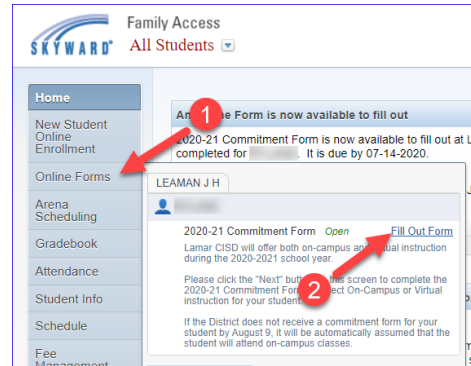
SKYWARD® Family Access
All Students

Home
New Student Online Enrollment
Online Forms
Arena Scheduling
Gradebook
Attendance
Student Info
Schedule
Fee Management

1
An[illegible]e Form is now available to fill out
2020-21 Commitment Form is now available to fill out at L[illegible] completed for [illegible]. It is due by 07-14-2020.

LEAMAN J H
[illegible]
2020-21 Commitment Form Open Fill Out Form
Lamar CISD will offer both on-campus and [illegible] instruction during the 2020-2021 school year.
Please click the "Next" butt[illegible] this screen to complete the 2020-21 Commitment For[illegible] On-Campus or Virtual instruction for your student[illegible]
2
If the District does not receive a commitment form for your student by August 9, it will be automatically assumed that the student will attend on-campus classes.